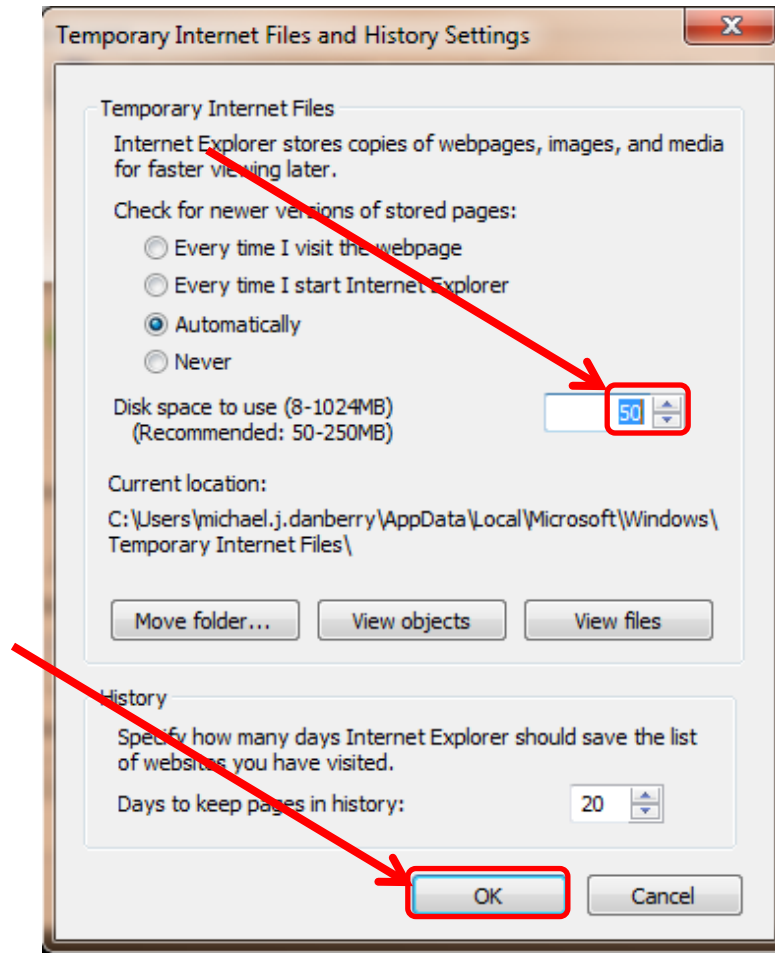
Temporary Internet Files and History Settings

Temporary Internet Files

Internet Explorer stores copies of webpages, images, and media for faster viewing later.

Check for newer versions of stored pages:

Every time I visit the webpage

Every time I start Internet Explorer

Automatically

Never

Disk space to use (8-1024MB)
(Recommended: 50-250MB)

50

Current location:

C:\Users\michael.j.danberry\AppData\Local\Microsoft\Windows\Temporary Internet Files\

Move folder...

View objects

View files

History

Specify how many days Internet Explorer should save the list of websites you have visited.

Days to keep pages in history:

20

OK

Cancel